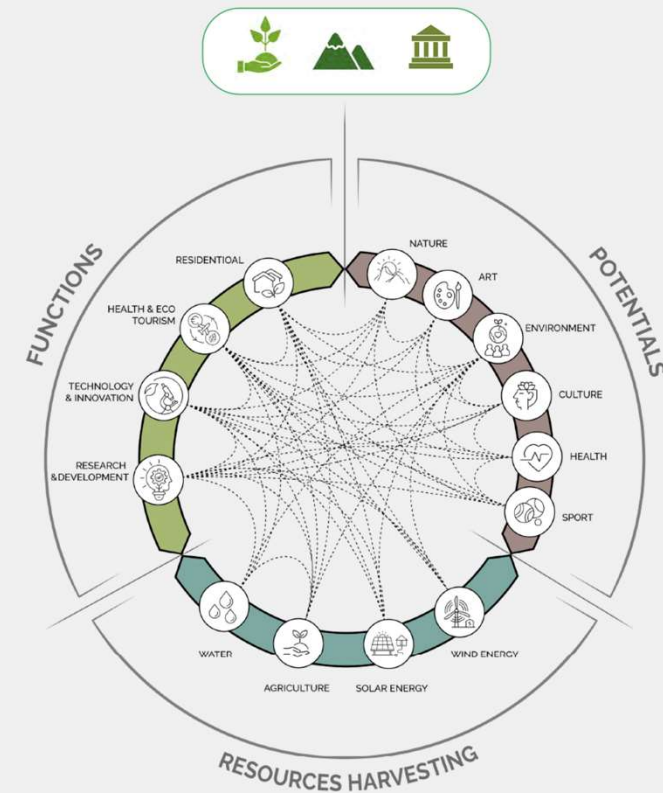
FUNCTIONS

RESIDENTIOAL

HEALTH & ECO TOURISM

TECHNOLOGY & INNOVATION

RESEARCH &DEVELOPMENT

POTENTIALS

NATURE

ART

ENVIRONMENT

CULTURE

HEALTH

SPORT

WATER

AGRICULTURE

SOLAR ENERGY

WIND ENERGY

RESOURCES HARVESTING